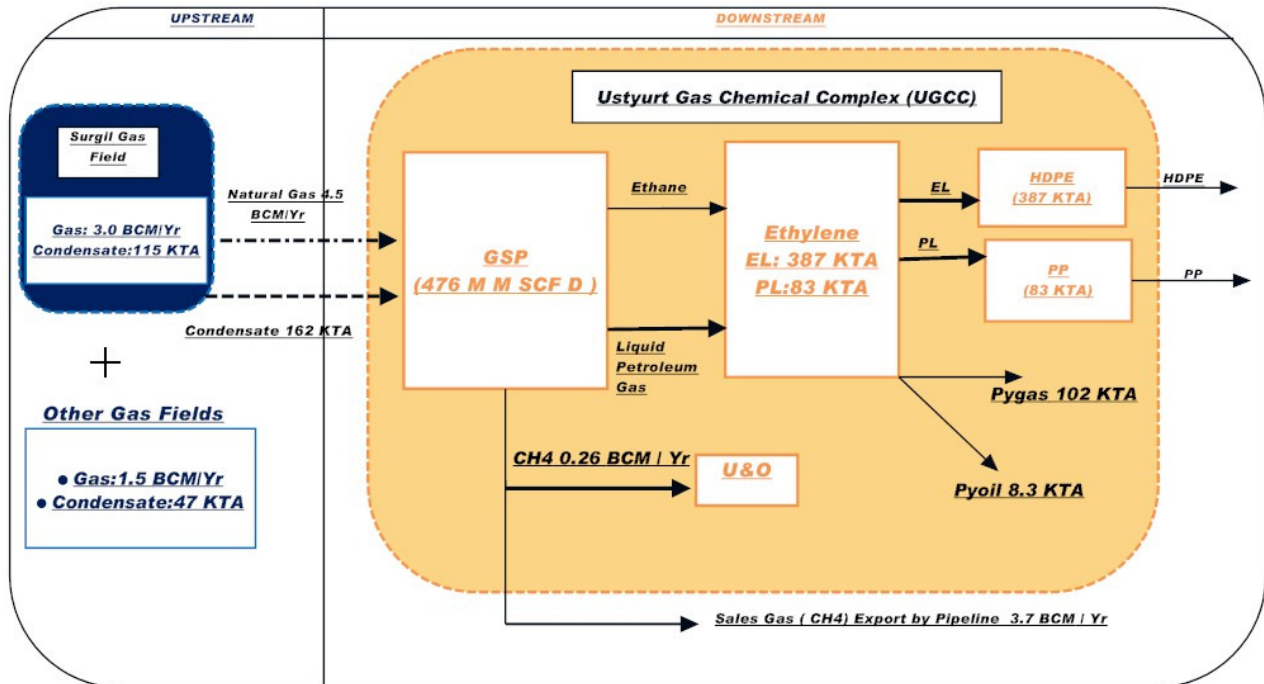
UPSTREAM

DOWNSTREAM

Ustyurt Gas Chemical Complex (UGCC)

Surgil Gas Field

Gas: 3.0 BCM/Yr
Condensate:115 KTA

Natural Gas 4.5 BCM/Yr

Condensate 162 KTA

+

Other Gas Fields

• Gas:1.5 BCM/Yr
• Condensate:47 KTA

GSP
(476 M M SCF D )

Ethane

Liquid Petroleum Gas

Ethylene
EL: 387 KTA
PL:83 KTA

EL

PL

HDPE
(387 KTA)

HDPE

PP
(83 KTA)

PP

Pygas 102 KTA

Pyoil 8.3 KTA

CH4 0.26 BCM / Yr

U&O

Sales Gas ( CH4) Export by Pipeline 3.7 BCM / Yr